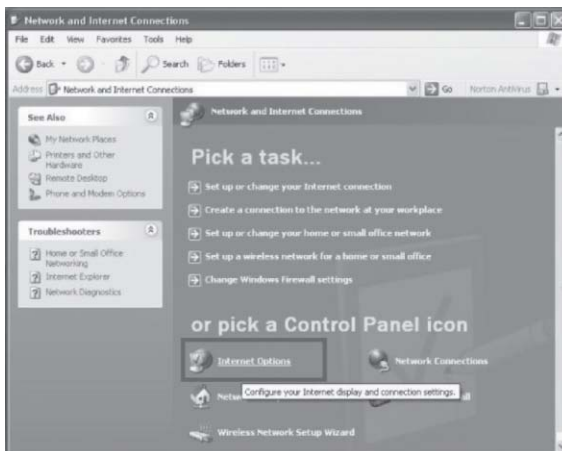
Network and Internet Connections

File Edit View Favorites Tools Help

Back Search Folders

Address Network and Internet Connections Go Norton AntiVirus

See Also

My Network Places
Printers and Other Hardware
Remote Desktop
Phone and Modem Options

Troubleshooters

Home or Small Office Networking
Internet Explorer
Network Diagnostics

Network and Internet Connections

Pick a task...

Set up or change your Internet connection
Create a connection to the network at your workplace
Set up or change your home or small office network
Set up a wireless network for a home or small office
Change Windows Firewall settings

or pick a Control Panel icon

Internet Options
Network Connections
Netw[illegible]
Configure your Internet display and connection settings.
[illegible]ll
Wireless Network Setup Wizard